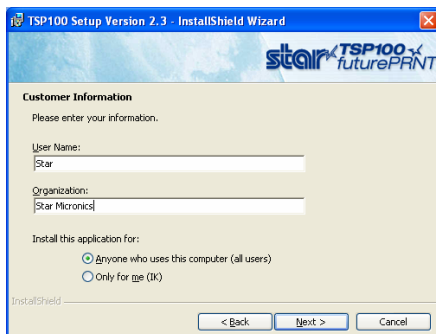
TSP100 Setup Version 2.3 - InstallShield Wizard

star TSP100 futurePRNT

Customer Information

Please enter your information.

User Name:

Star

Organization:

Star Micronics

Install this application for:

Anyone who uses this computer (all users)

Only for me (IK)

InstallShield

< Back

Next >

Cancel